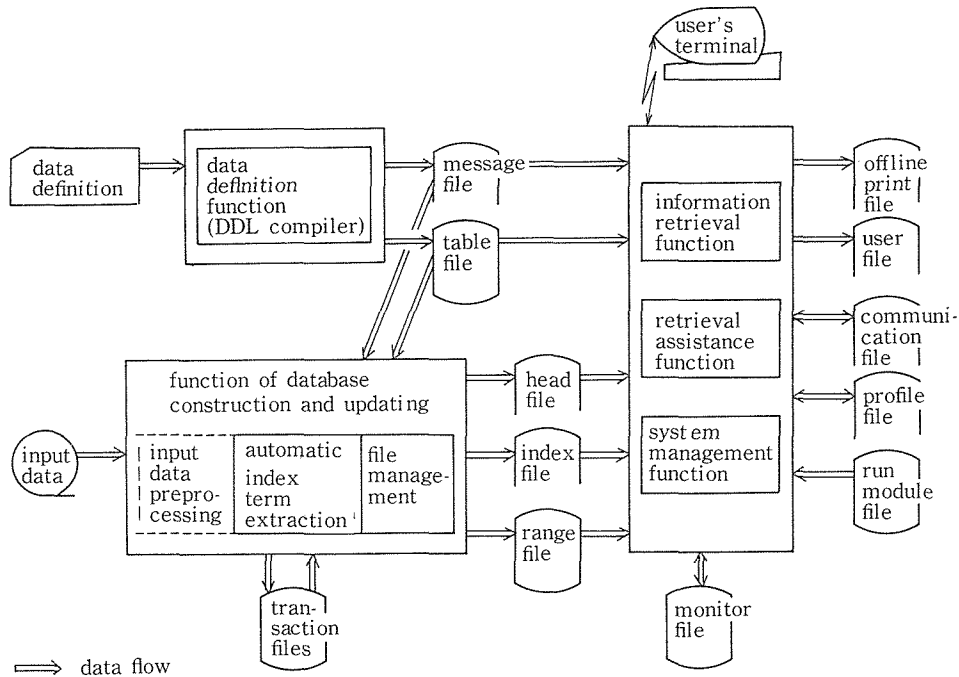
user's terminal

data definition

data definition function (DDL compiler)

message file

table file

information retrieval function

retrieval assistance function

system management function

offline print file

user file

communication file

profile file

run module file

function of database construction and updating

input data preprocessing

automatic index term extraction

file management

head file

index file

range file

input data

transaction files

monitor file

data flow